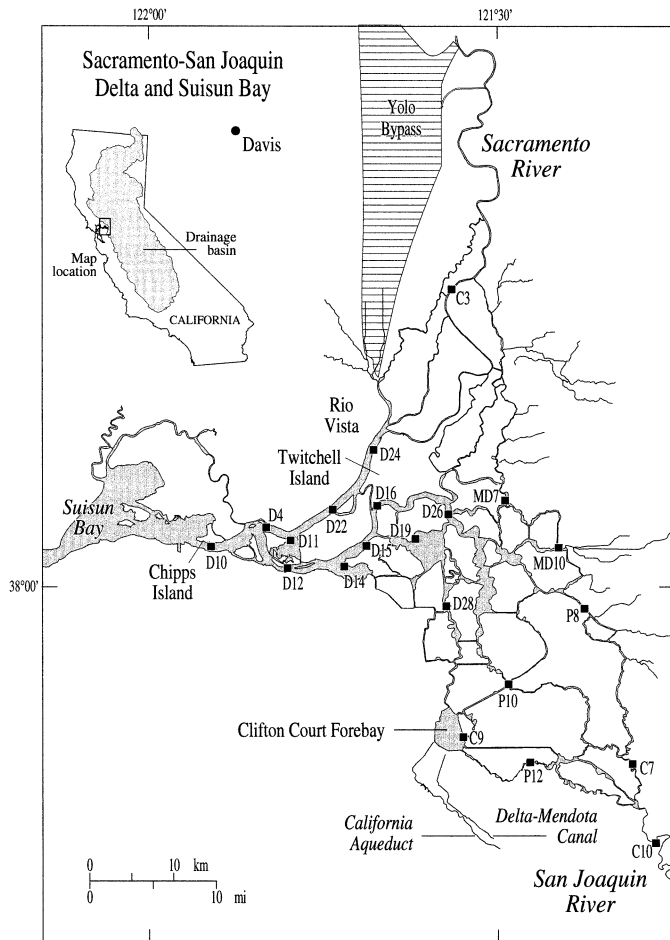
122°00'

121°30'

Sacramento-San Joaquin Delta and Suisun Bay

Davis

Yolo Bypass

Sacramento River

Drainage basin

Map location

CALIFORNIA

C3

Rio Vista

D24

Twitchell Island

MD7

D16

D26

Suisun Bay

D4

D22

D19

D11

MD10

D10

D15

Chipps Island

D12

D14

38°00'

D28

P8

P10

Clifton Court Forebay

C9

P12

C7

California Aqueduct

Delta-Mendota Canal

C10

0 10 km

0 10 mi

San Joaquin River